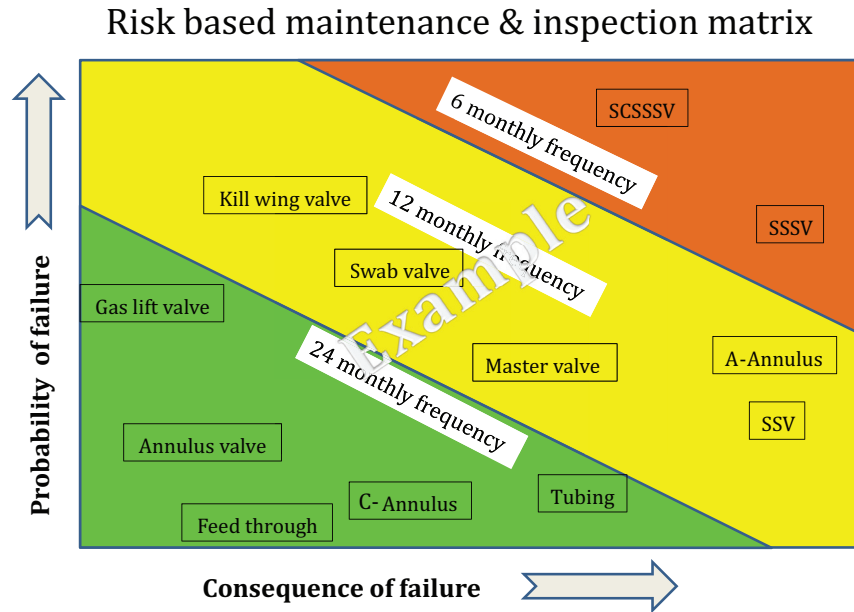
Risk based maintenance & inspection matrix

Probability of failure

6 monthly frequency

SCSSSV

SSSV

Kill wing valve

12 monthly frequency

Swab valve

Example

Gas lift valve

24 monthly frequency

Master valve

A-Annulus

SSV

Annulus valve

C- Annulus

Tubing

Feed through

Consequence of failure